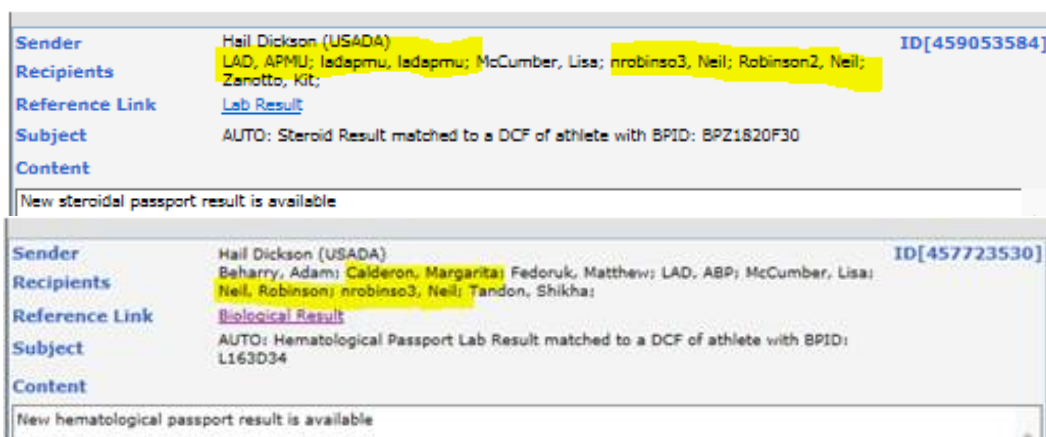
| Sender | Hail Dickson (USADA) | ID[459053584] |
|---|---|---|
| Recipients | LAD, APMU; ladapmu, ladapmu; McCumber, Lisa; nrobinso3, Neil; Robinson2, Neil; Zanotto, Kit; | |
| Reference Link | Lab Result | |
| Subject | AUTO: Steroid Result matched to a DCF of athlete with BPID: BPZ1820F30 | |
| Content | | |

New steroidal passport result is available

| Sender | Hail Dickson (USADA) | ID[457723530] |
|---|---|---|
| Recipients | Beharry, Adam; Calderon, Margarita; Fedoruk, Matthew; LAD, ABP; McCumber, Lisa; Neil, Robinson; nrobinso3, Neil; Tandon, Shikha; | |
| Reference Link | Biological Result | |
| Subject | AUTO: Hematological Passport Lab Result matched to a DCF of athlete with BPID: L163D34 | |
| Content | | |

New hematological passport result is available